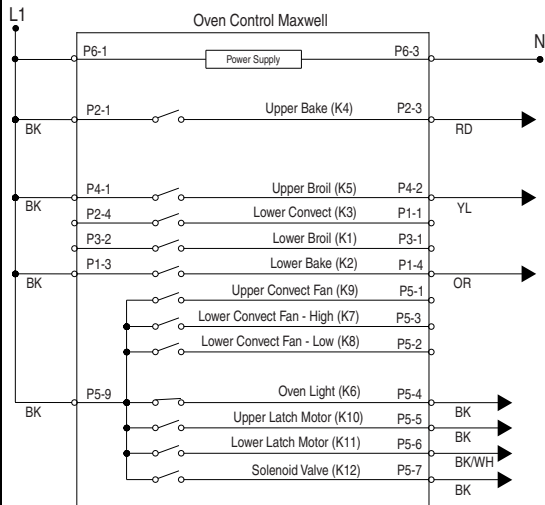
L1

Oven Control Maxwell

N

P6-1 Power Supply P6-3

P2-1 Upper Bake (K4) P2-3
BK RD

P4-1 Upper Broil (K5) P4-2
BK YL
P2-4 Lower Convect (K3) P1-1
P3-2 Lower Broil (K1) P3-1
P1-3 Lower Bake (K2) P1-4
BK OR
Upper Convect Fan (K9) P5-1
Lower Convect Fan - High (K7) P5-3
Lower Convect Fan - Low (K8) P5-2

P5-9 Oven Light (K6) P5-4
BK BK
Upper Latch Motor (K10) P5-5
BK
Lower Latch Motor (K11) P5-6
BK/WH
Solenoid Valve (K12) P5-7
BK